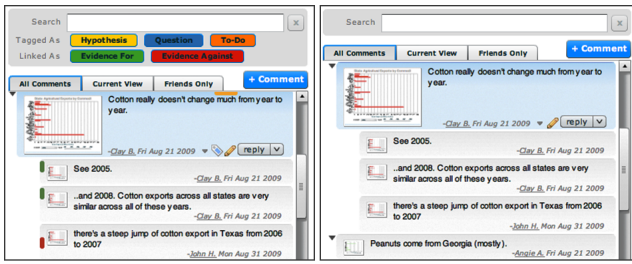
Search

x

Tagged As Hypothesis Question To-Do

Linked As Evidence For Evidence Against

All Comments Current View Friends Only + Comment

Cotton really doesn't change much from year to year.

-Clay B. Fri Aug 21 2009 reply

See 2005.

-Clay B. Fri Aug 21 2009

..and 2008. Cotton exports across all states are very similar across all of these years.

-Clay B. Fri Aug 21 2009

there's a steep jump of cotton export in Texas from 2006 to 2007

-John H. Mon Aug 31 2009

Search

x

All Comments Current View Friends Only + Comment

Cotton really doesn't change much from year to year.

-Clay B. Fri Aug 21 2009 reply

See 2005.

-Clay B. Fri Aug 21 2009

..and 2008. Cotton exports across all states are very similar across all of these years.

-Clay B. Fri Aug 21 2009

there's a steep jump of cotton export in Texas from 2006 to 2007

-John H. Mon Aug 31 2009

Peanuts come from Georgia (mostly).

-Angie A. Fri Aug 21 2009